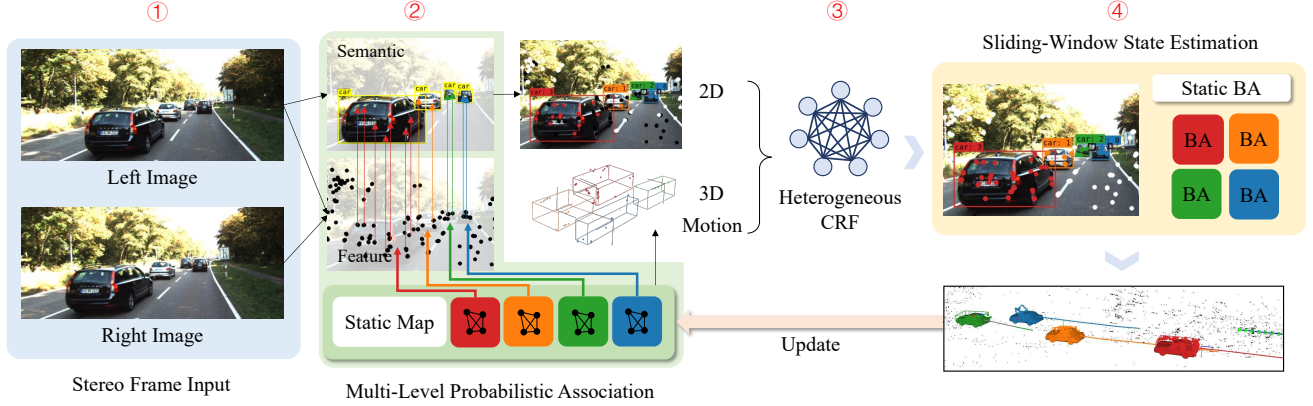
①

②

③

④

Sliding-Window State Estimation

Semantic

car

car

car

car: 1

car: 2

car: 3

2D

3D

Motion

Heterogeneous CRF

Static BA

BA

BA

BA

BA

Left Image

Right Image

Feature

Static Map

Update

Stereo Frame Input

Multi-Level Probabilistic Association